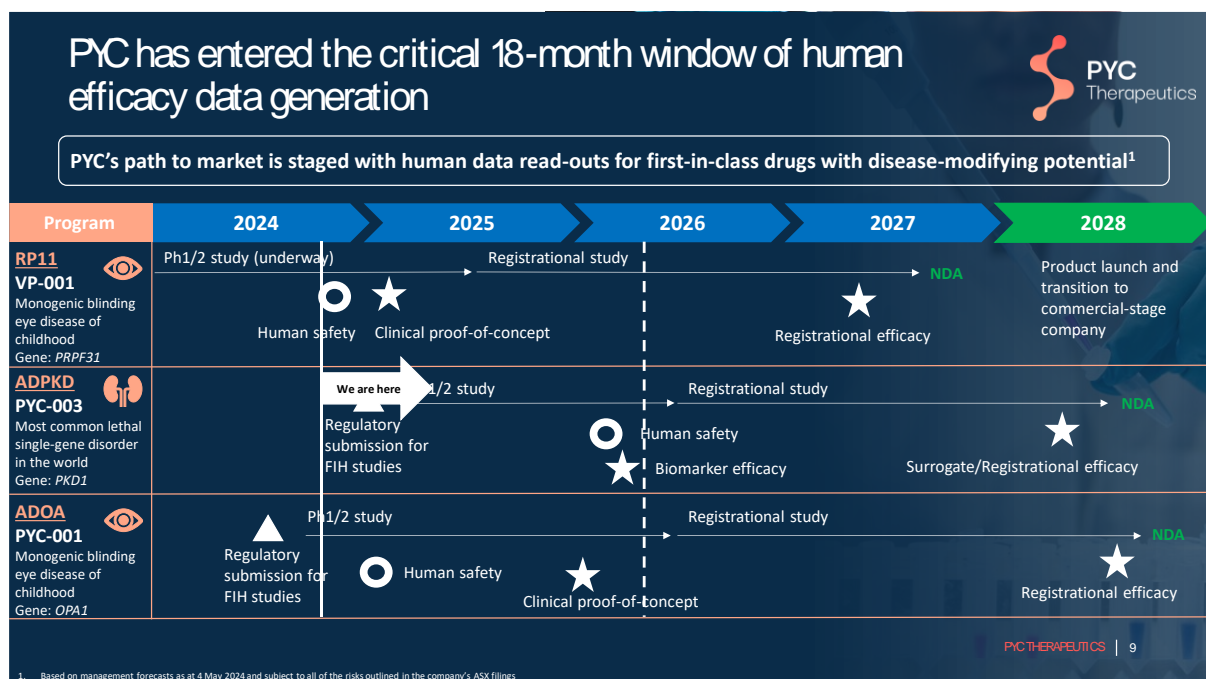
PYC has entered the critical 18-month window of human efficacy data generation

PYC Therapeutics

PYC's path to market is staged with human data read-outs for first-in-class drugs with disease-modifying potential$^1$

| Program | 2024 | 2025 | 2026 | 2027 | 2028 |
|---|---|---|---|---|---|
| RP11 VP-001 Monogenic blinding eye disease of childhood Gene: *PRPF31* | Ph1/2 study (underway) Human safety | Clinical proof-of-concept Registrational study | | Registrational efficacy NDA | Product launch and transition to commercial-stage company |
| ADPKD PYC-003 Most common lethal single-gene disorder in the world Gene: *PKD1* | We are here Regulatory submission for FIH studies | 1/2 study Human safety Biomarker efficacy | Registrational study | Surrogate/Registrational efficacy | NDA |
| ADOA PYC-001 Monogenic blinding eye disease of childhood Gene: *OPA1* | Regulatory submission for FIH studies Ph1/2 study | Human safety Clinical proof-of-concept | Registrational study | | Registrational efficacy NDA |

PYC THERAPEUTICS | 9

1. Based on management forecasts as at 4 May 2024 and subject to all of the risks outlined in the company's ASX filings